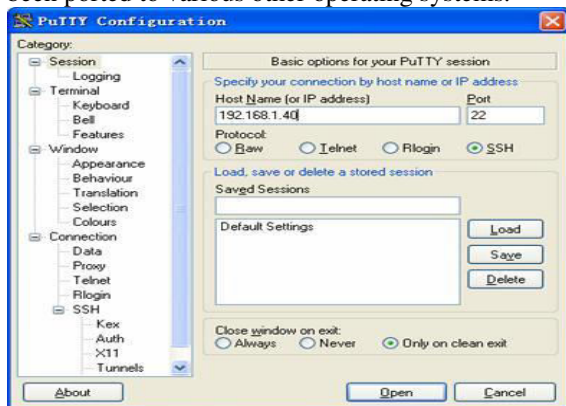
been ported to various other operating systems.

PuTTY Configuration

Category:

Session
Logging
Terminal
Keyboard
Bell
Features
Window
Appearance
Behaviour
Translation
Selection
Colours
Connection
Data
Proxy
Telnet
Rlogin
SSH
Kex
Auth
X11
Tunnels

Basic options for your PuTTY session

Specify your connection by host name or IP address

Host Name (or IP address)
192.168.1.40

Port
22

Protocol:
Raw Telnet Rlogin SSH

Load, save or delete a stored session

Saved Sessions

Default Settings

Load
Save
Delete

Close window on exit:
Always Never Only on clean exit

About

Open

Cancel